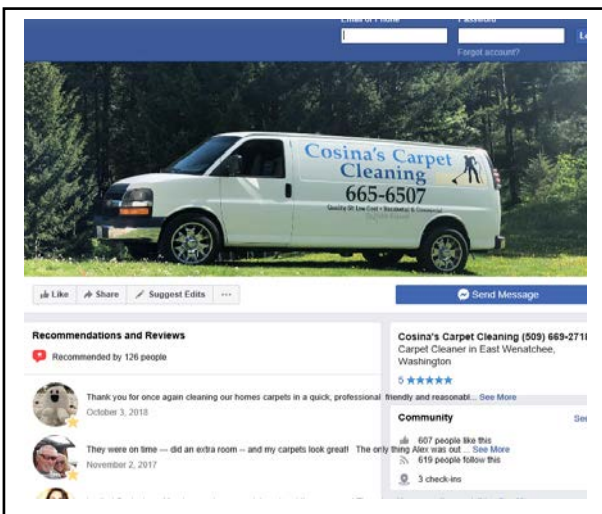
Email or Phone
Password
Log
Forgot account?

Cosina's Carpet Cleaning
665-6507
Quality at Low Cost • Residential & Commercial
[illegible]

Like
Share
Suggest Edits
···
Send Message

Recommendations and Reviews
Recommended by 126 people

Thank you for once again cleaning our homes carpets in a quick, professional friendly and reasonabl... See More
October 3, 2018

They were on time — did an extra room — and my carpets look great! The only thing Alex was out ... See More
November 2, 2017

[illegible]

Cosina's Carpet Cleaning (509) 669-271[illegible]
Carpet Cleaner in East Wenatchee, Washington
5 ★★★★★

Community
See
607 people like this
619 people follow this
3 check-ins